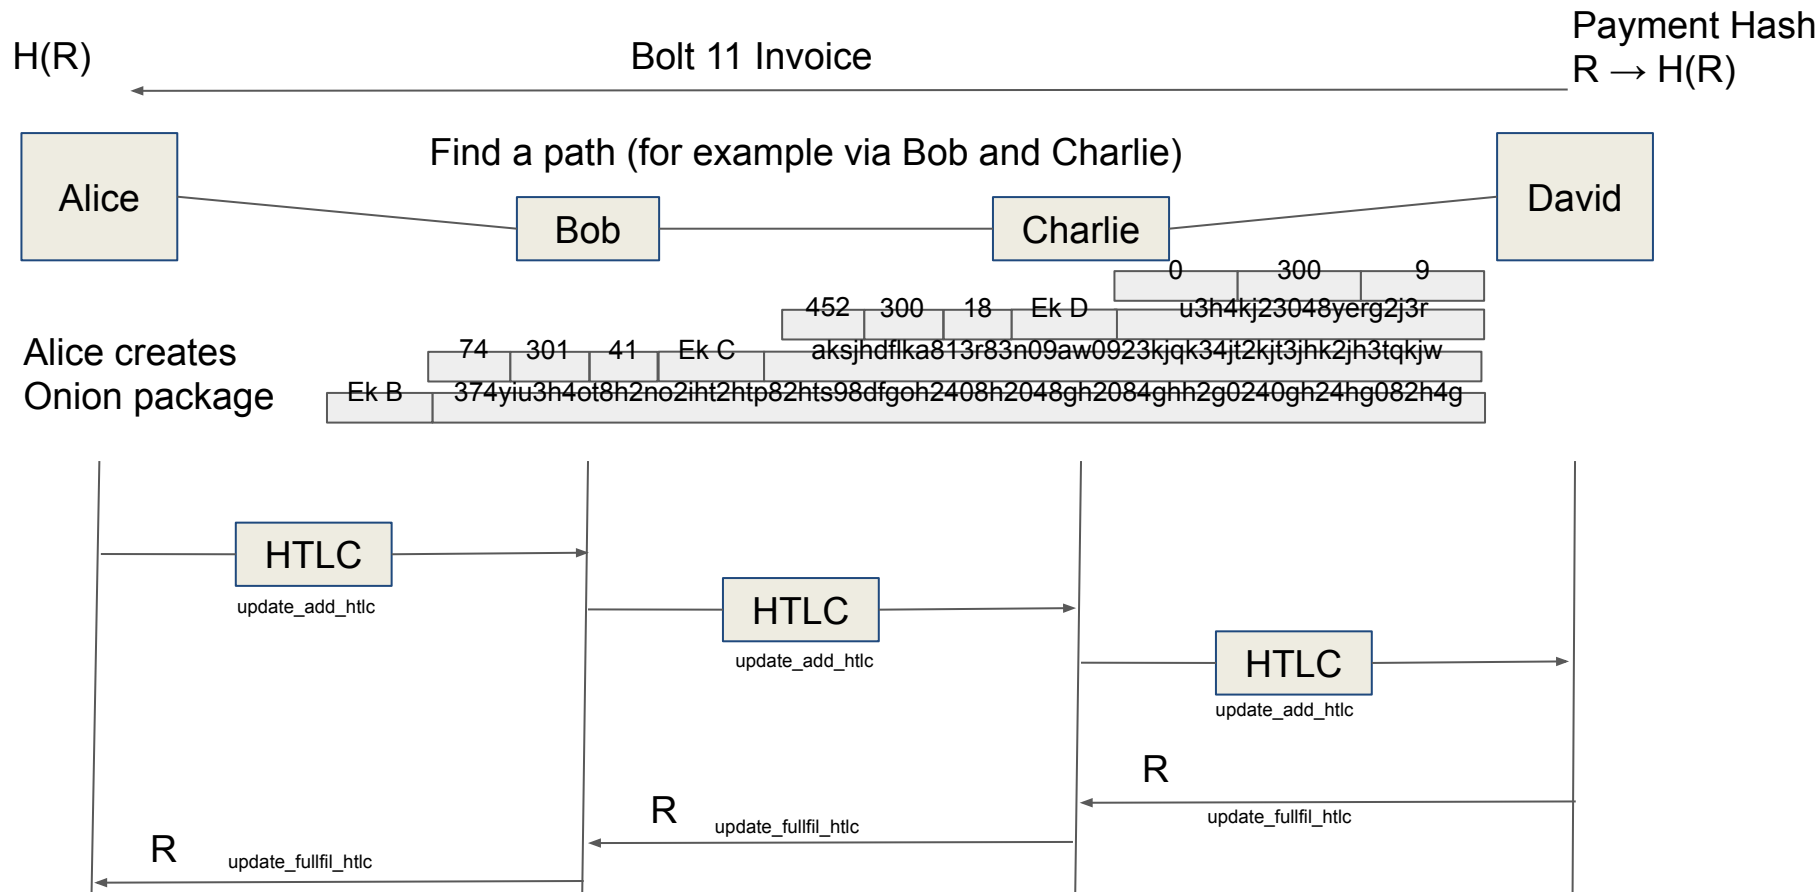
Payment Hash
R → H(R)

H(R)

Bolt 11 Invoice

Find a path (for example via Bob and Charlie)

Alice

Bob

Charlie

David

| 0 | 300 | 9 |
|---|---|---|

| 452 | 300 | 18 | Ek D | u3h4kj23048yerg2j3r |
|---|---|---|---|---|

| 74 | 301 | 41 | Ek C | aksjhdflka813r83n09aw0923kjqk34jt2kjt3jhk2jh3tqkjw |
|---|---|---|---|---|

| Ek B | 374yiu3h4ot8h2no2iht2htp82hts98dfgoh2408h2048gh2084ghh2g0240gh24hg082h4g |
|---|---|

Alice creates
Onion package

HTLC
update_add_htlc

HTLC
update_add_htlc

HTLC
update_add_htlc

R
update_fullfil_htlc

R
update_fullfil_htlc

R
update_fullfil_htlc